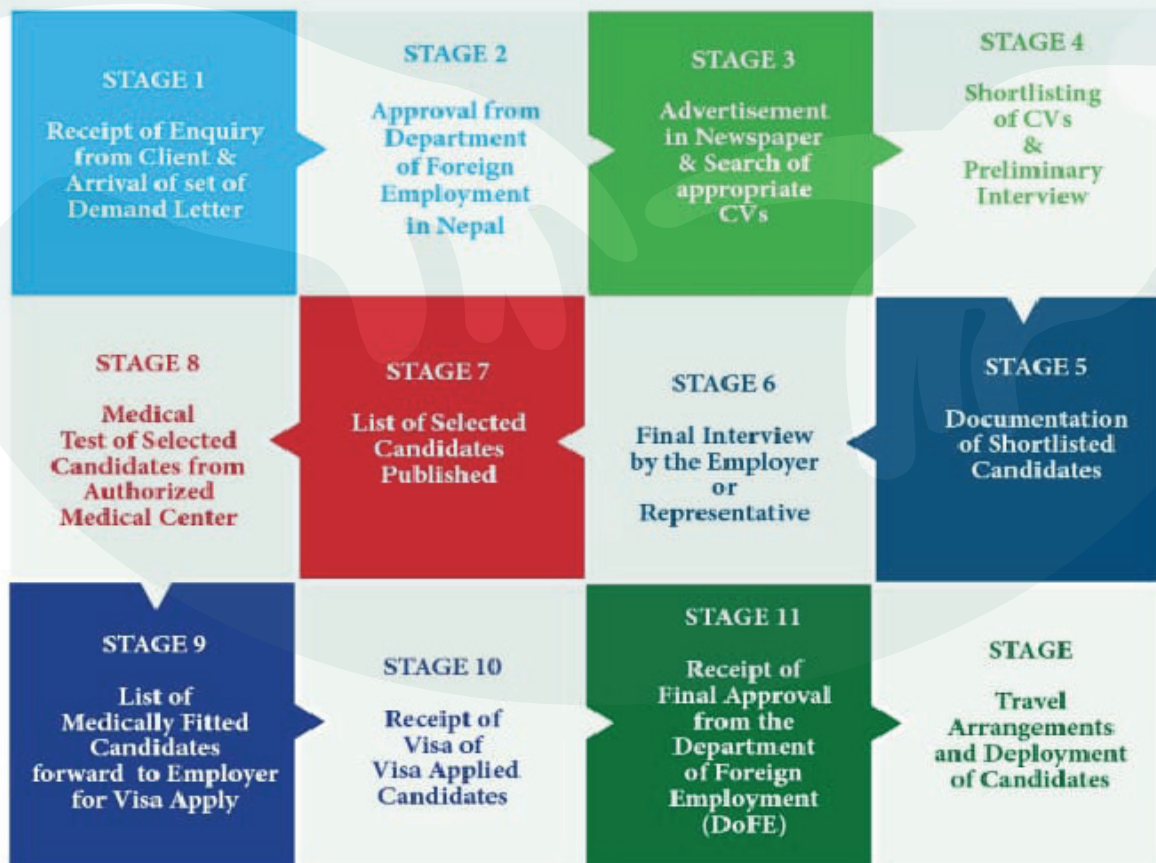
STAGE 1

Receipt of Enquiry from Client & Arrival of set of Demand Letter

STAGE 2

Approval from Department of Foreign Employment in Nepal

STAGE 3

Advertisement in Newspaper & Search of appropriate CVs

STAGE 4

Shortlisting of CVs & Preliminary Interview

STAGE 5

Documentation of Shortlisted Candidates

STAGE 6

Final Interview by the Employer or Representative

STAGE 7

List of Selected Candidates Published

STAGE 8

Medical Test of Selected Candidates from Authorized Medical Center

STAGE 9

List of Medically Fitted Candidates forward to Employer for Visa Apply

STAGE 10

Receipt of Visa of Visa Applied Candidates

STAGE 11

Receipt of Final Approval from the Department of Foreign Employment (DoFE)

STAGE

Travel Arrangements and Deployment of Candidates